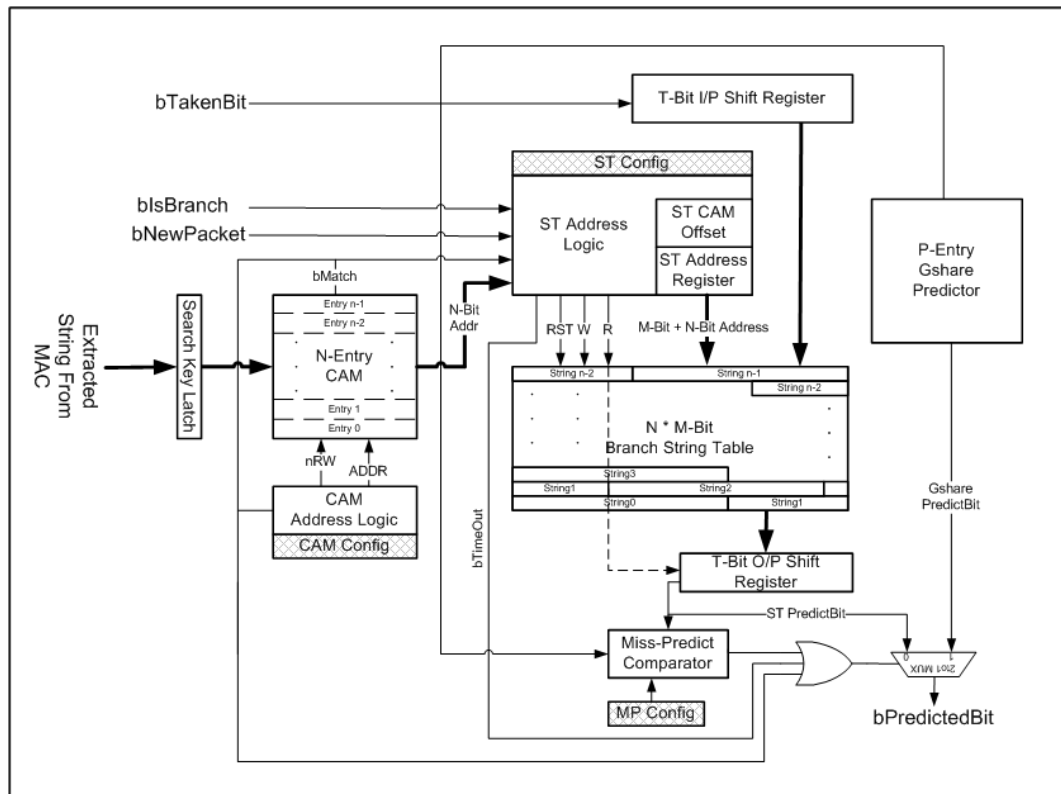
bTakenBit

T-Bit I/P Shift Register

ST Config

bIsBranch

bNewPacket

ST Address Logic

ST CAM Offset

ST Address Register

P-Entry Gshare Predictor

bMatch

Extracted String From MAC

Search Key Latch

Entry n-1
Entry n-2

N-Entry CAM

Entry 1
Entry 0

N-Bit Addr

RST W R

M-Bit + N-Bit Address

String n-2
String n-1
String n-2

N * M-Bit Branch String Table

String3
String1
String2
String0
String1

nRW

ADDR

CAM Address Logic

CAM Config

bTimeOut

Gshare PredictBit

T-Bit O/P Shift Register

ST PredictBit

Miss-Predict Comparator

0 1
2to1 MUX

MP Config

bPredictedBit